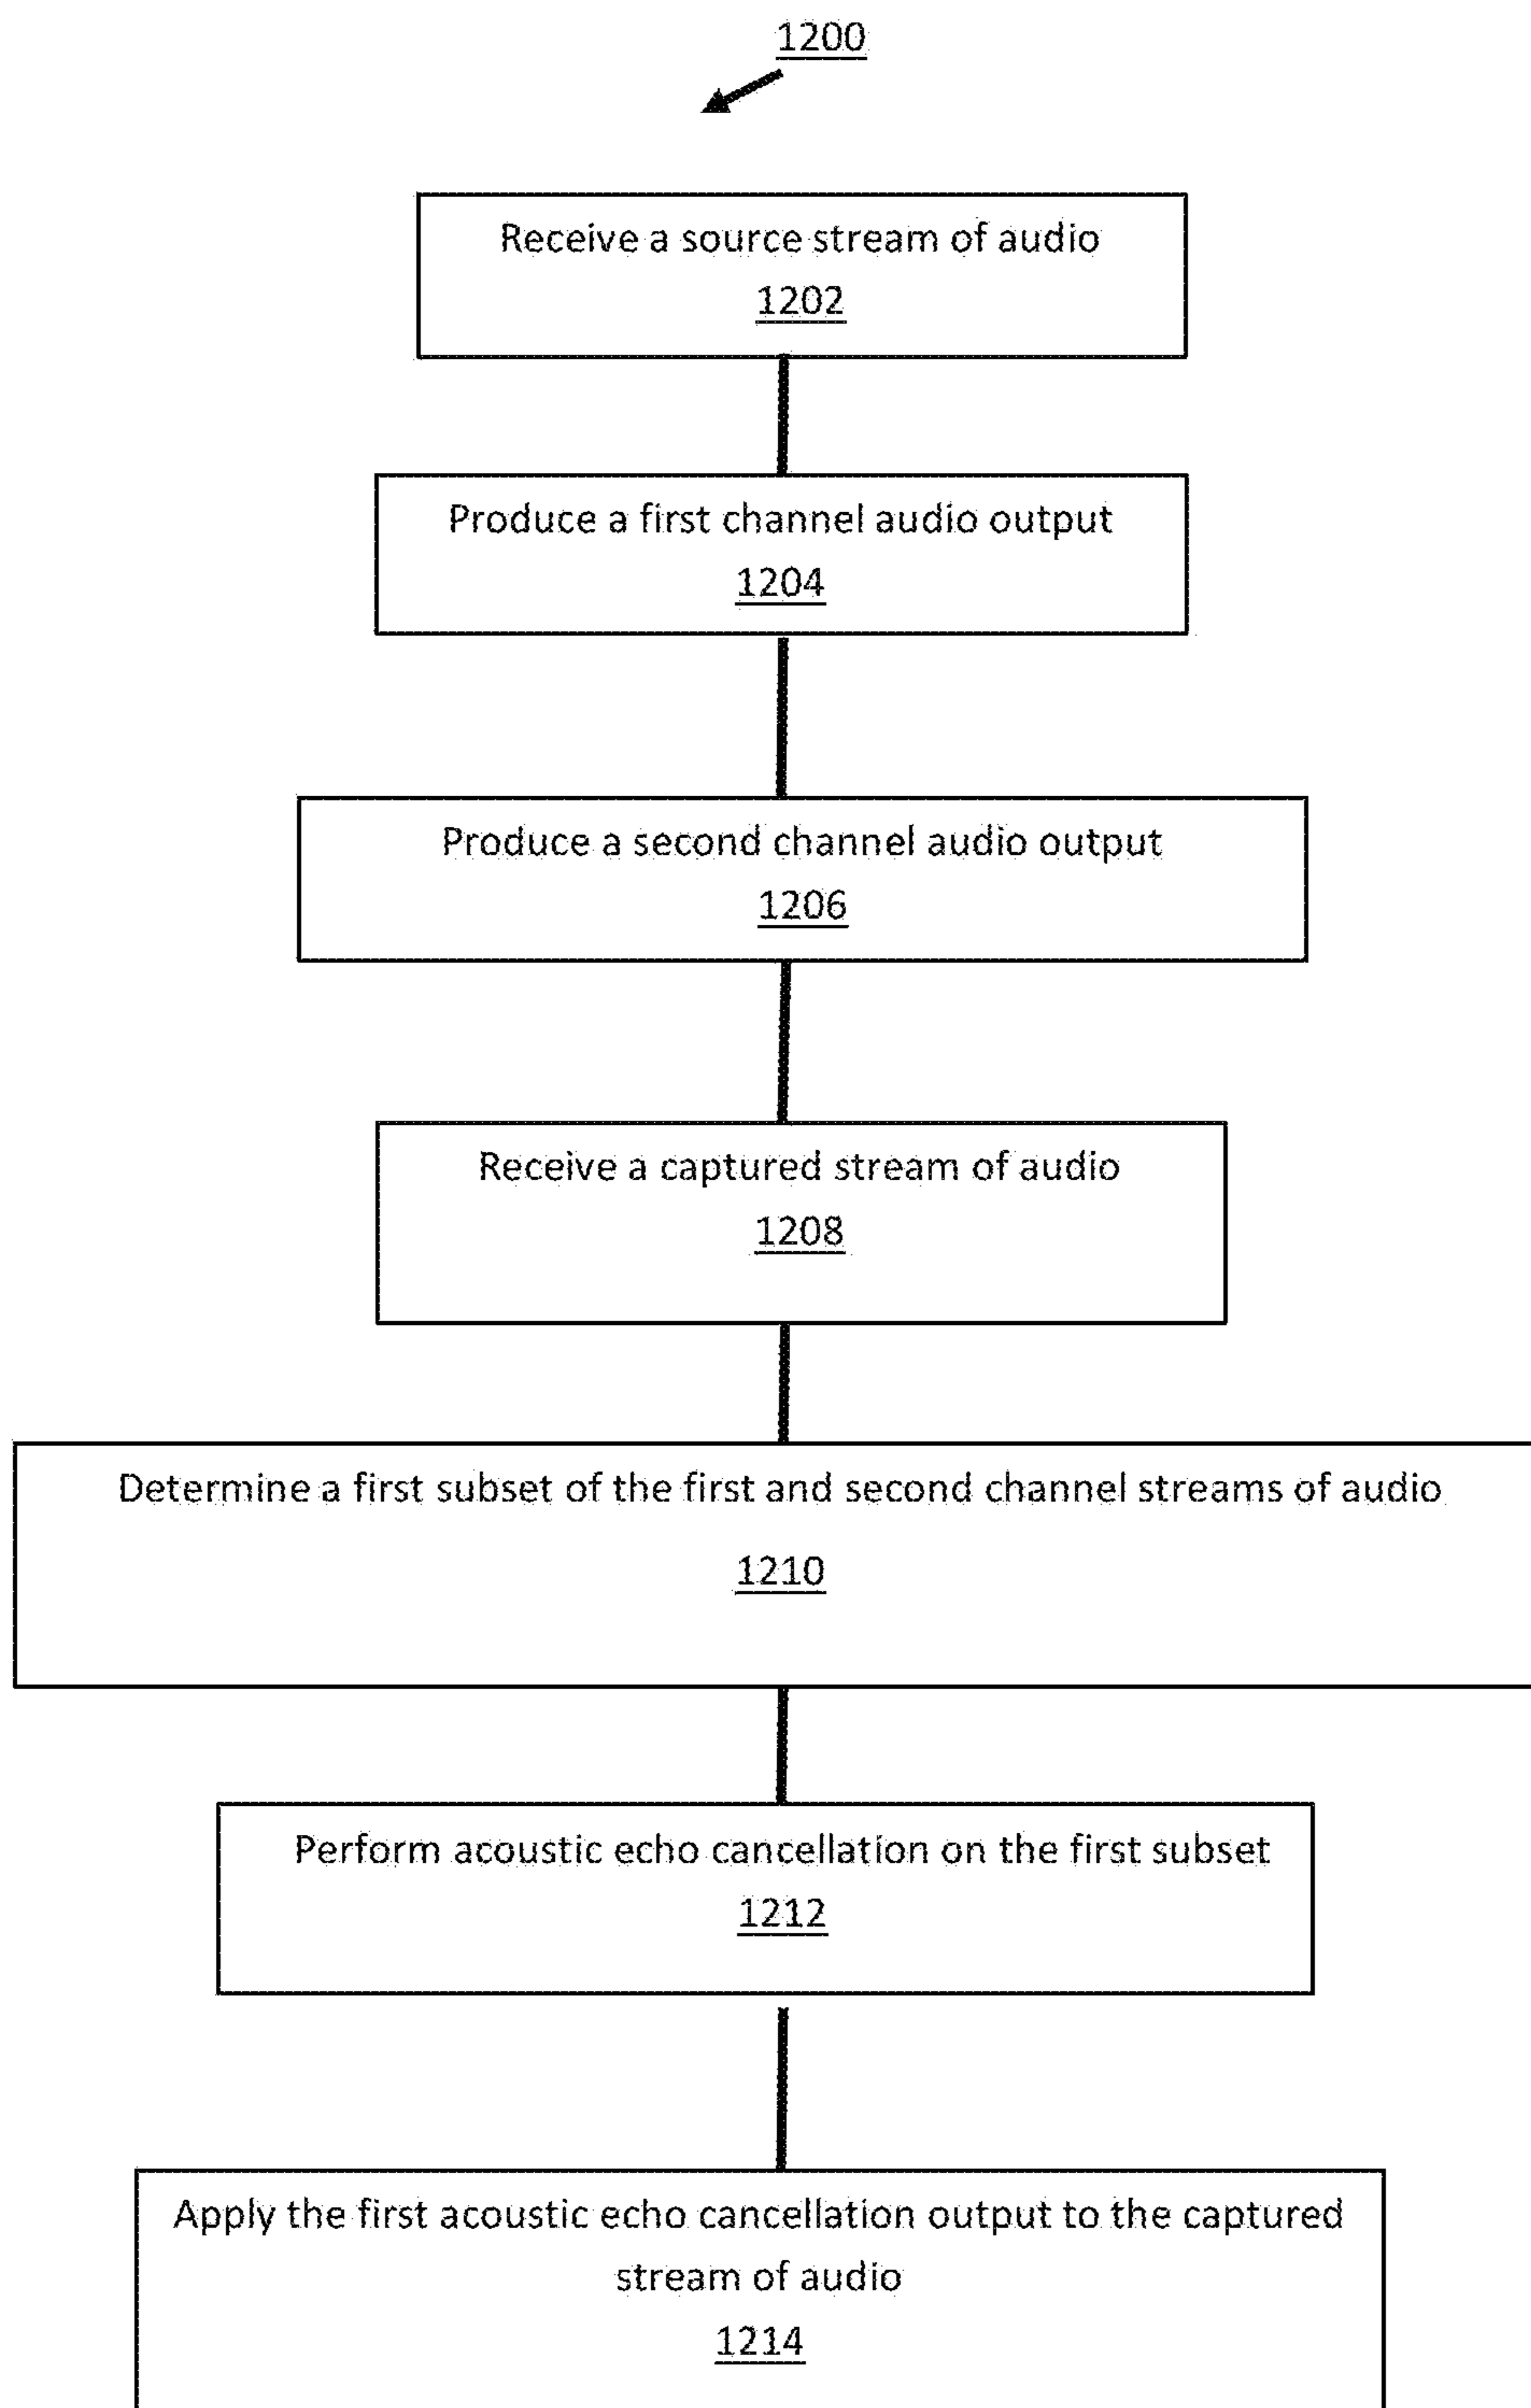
1200

Receive a source stream of audio
1202

Produce a first channel audio output
1204

Produce a second channel audio output
1206

Receive a captured stream of audio
1208

Determine a first subset of the first and second channel streams of audio
1210

Perform acoustic echo cancellation on the first subset
1212

Apply the first acoustic echo cancellation output to the captured stream of audio
1214